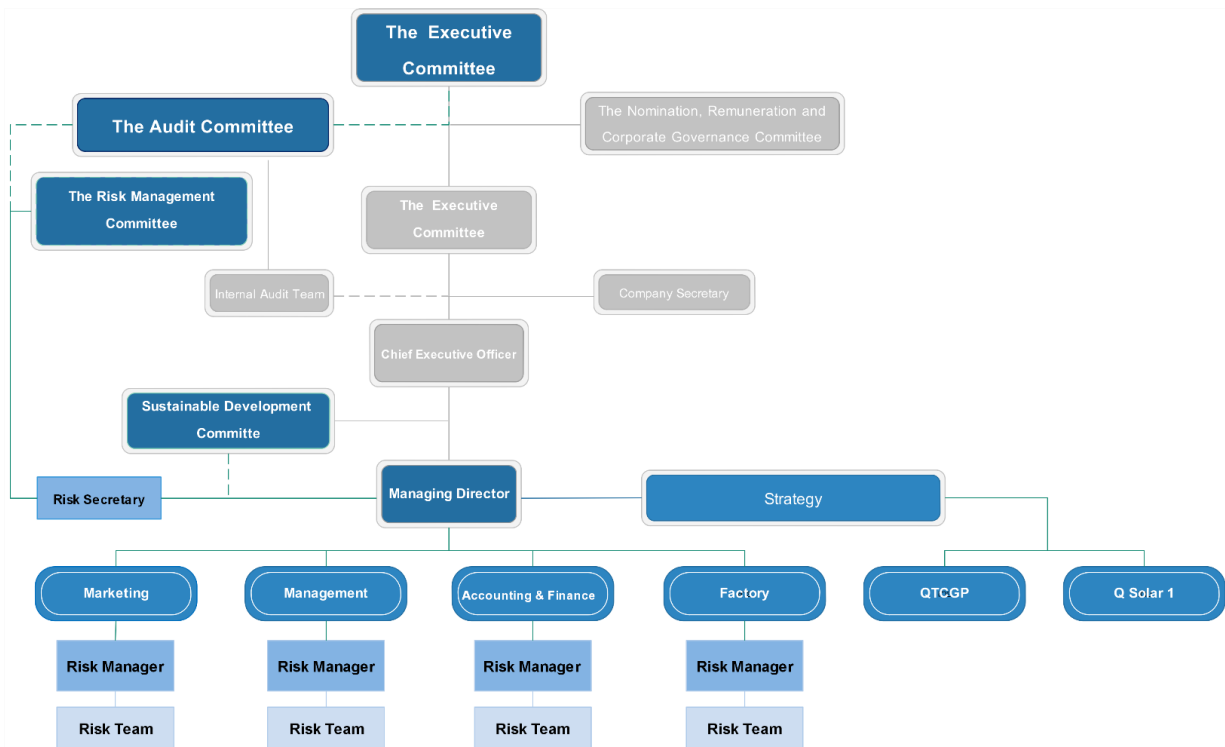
The Executive Committee

The Audit Committee

The Nomination, Remuneration and Corporate Governance Committee

The Risk Management Committee

The Executive Committee

Internal Audit Team

Company Secretary

Chief Executive Officer

Sustainable Development Committe

Risk Secretary

Managing Director

Strategy

Marketing

Management

Accounting & Finance

Factory

QTCGP

Q Solar 1

Risk Manager

Risk Manager

Risk Manager

Risk Manager

Risk Team

Risk Team

Risk Team

Risk Team